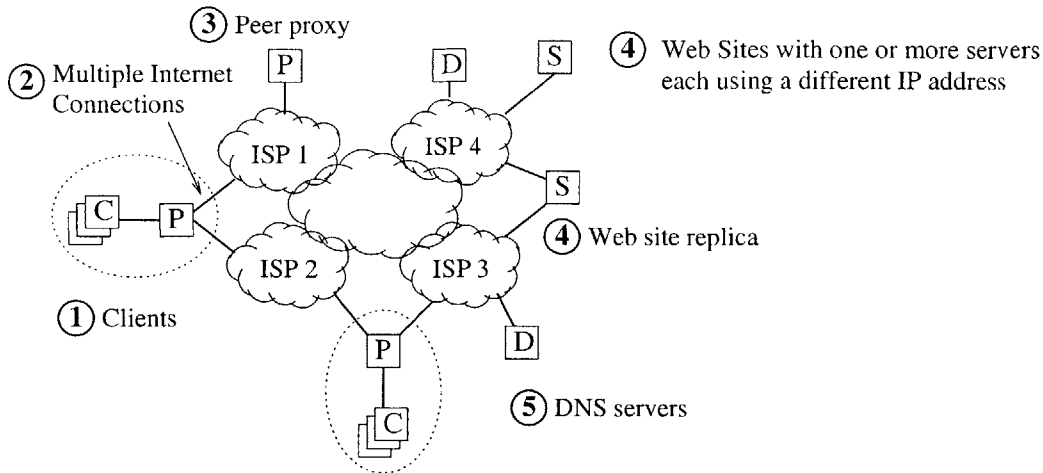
③ Peer proxy

② Multiple Internet Connections

④ Web Sites with one or more servers each using a different IP address

P

D

S

ISP 1

ISP 4

S

C

P

④ Web site replica

ISP 2

ISP 3

① Clients

P

D

C

⑤ DNS servers